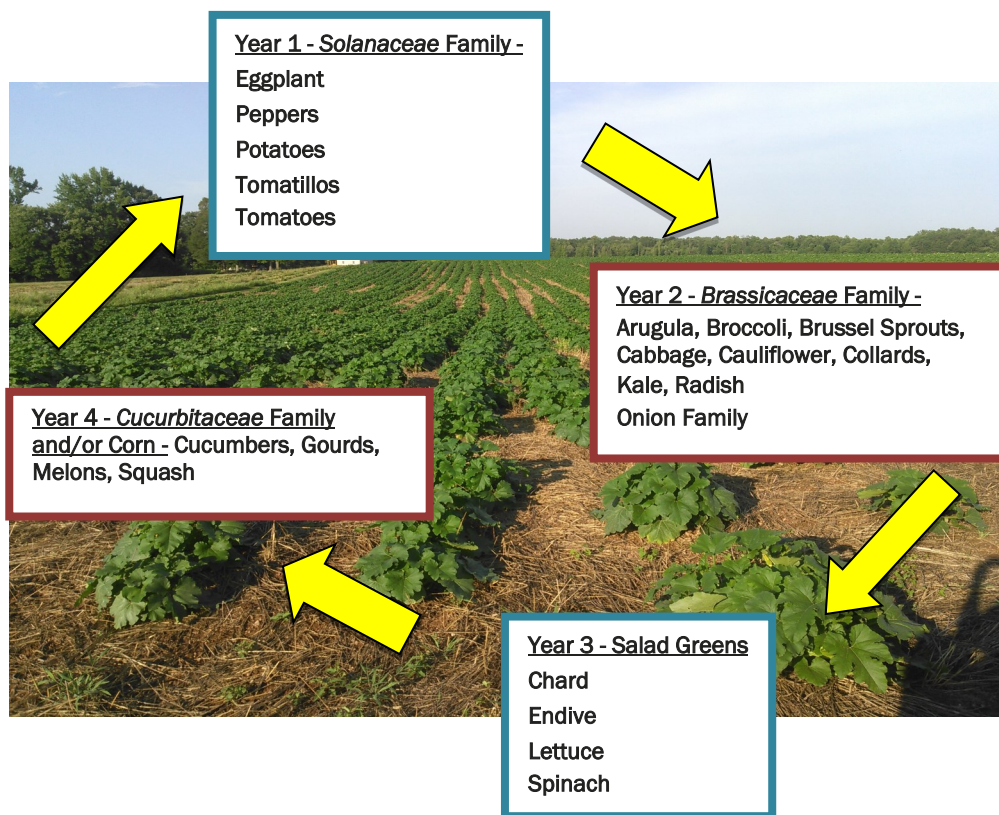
Year 1 - Solanaceae Family -
Eggplant
Peppers
Potatoes
Tomatillos
Tomatoes

Year 2 - Brassicaceae Family -
Arugula, Broccoli, Brussel Sprouts, Cabbage, Cauliflower, Collards, Kale, Radish
Onion Family

Year 3 - Salad Greens
Chard
Endive
Lettuce
Spinach

Year 4 - Cucurbitaceae Family and/or Corn - Cucumbers, Gourds, Melons, Squash